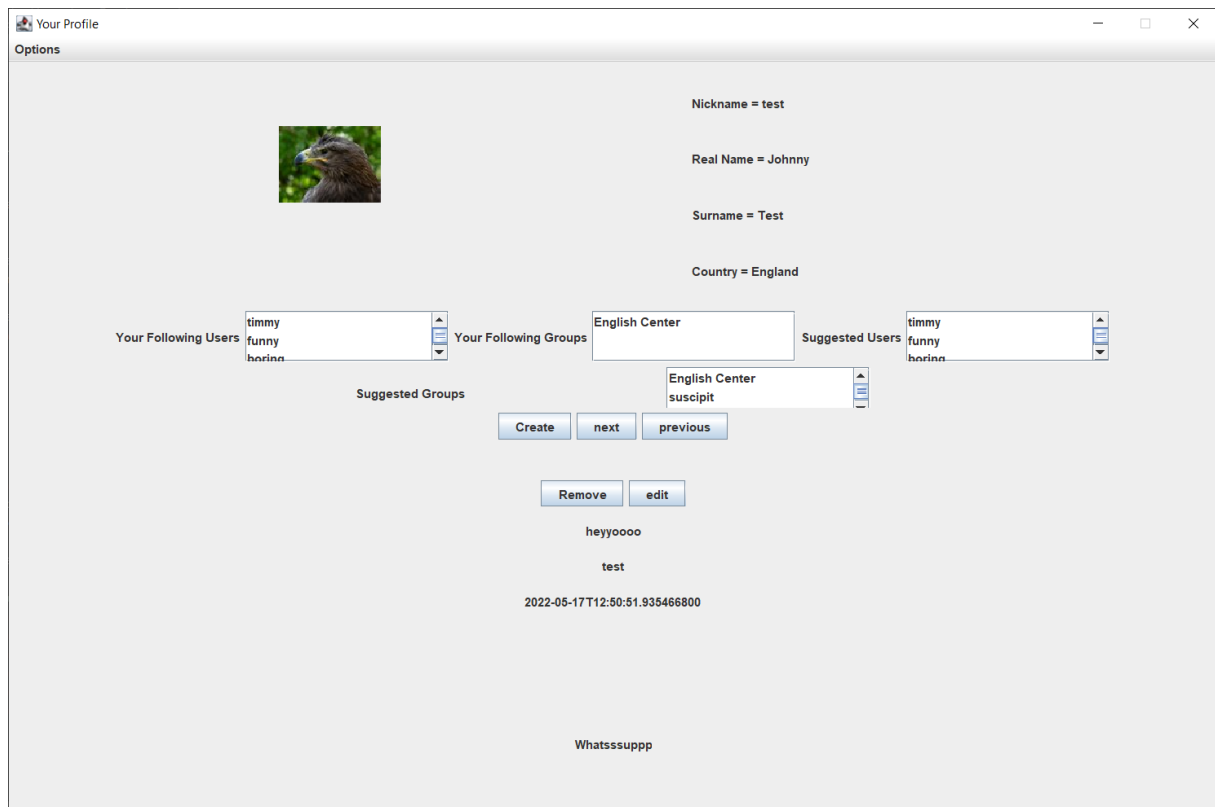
Your Profile

Options

Nickname = test

Real Name = Johnny

Surname = Test

Country = England

Your Following Users
timmy
funny
boring

Your Following Groups
English Center

Suggested Users
timmy
funny
boring

Suggested Groups
English Center
suscipit

Create next previous

Remove edit

heyyoooo

test

2022-05-17T12:50:51.935466800

Whatsssuppp